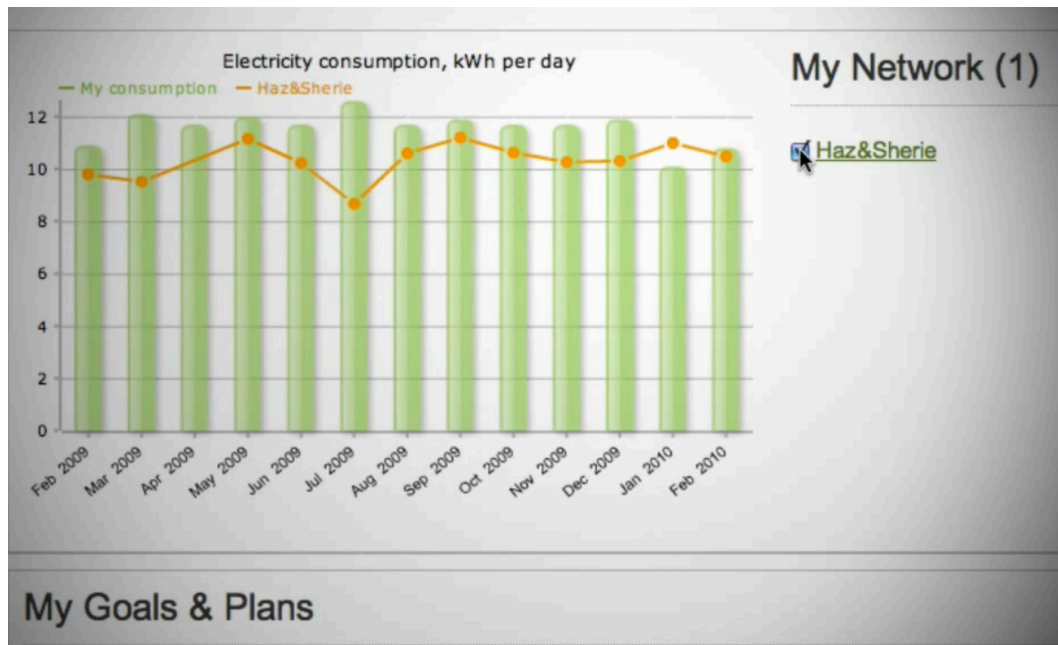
Electricity consumption, kWh per day

— My consumption — Haz&Sherie

12
10
8
6
4
2
0

Feb 2009 Mar 2009 Apr 2009 May 2009 Jun 2009 Jul 2009 Aug 2009 Sep 2009 Oct 2009 Nov 2009 Dec 2009 Jan 2010 Feb 2010

My Network (1)

Haz&Sherie

My Goals & Plans